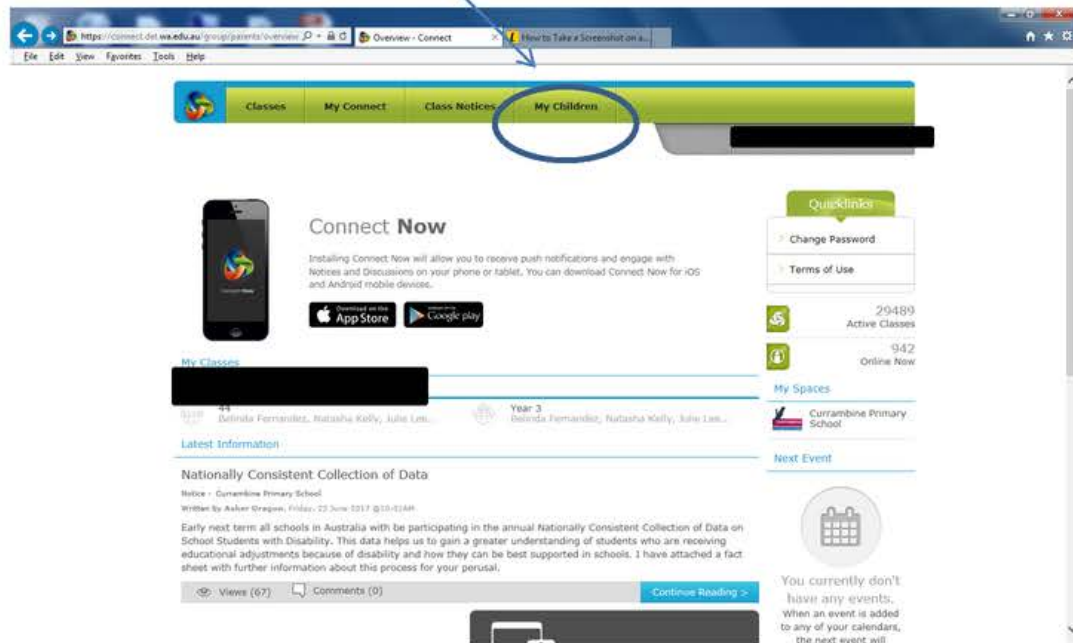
https://connect.det.wa.edu.au/group/parents/overview
Overview - Connect
How to Take a Screenshot on a...

File Edit View Favorites Tools Help

Classes My Connect Class Notices My Children

Connect Now

Installing Connect Now will allow you to receive push notifications and engage with Notices and Discussions on your phone or tablet. You can download Connect Now for iOS and Android mobile devices.

Download on the App Store
Google play

Quicklinks
Change Password
Terms of Use

29489
Active Classes

942
Online Now

My Classes

44
Belinda Fernandez, Natasha Kelly, Julie Lee...

Year 3
Belinda Fernandez, Natasha Kelly, Julie Lee...

My Spaces
Currambine Primary School

Latest Information

Next Event

Nationally Consistent Collection of Data

Notice - Currambine Primary School
Written by Asher Gregow, Friday, 23 June 2017 @10:02AM

Early next term all schools in Australia with be participating in the annual Nationally Consistent Collection of Data on School Students with Disability. This data helps us to gain a greater understanding of students who are receiving educational adjustments because of disability and how they can be best supported in schools. I have attached a fact sheet with further information about this process for your perusal.

Views (67) Comments (0) Continue Reading >

You currently don't have any events.
When an event is added to any of your calendars, the next event will